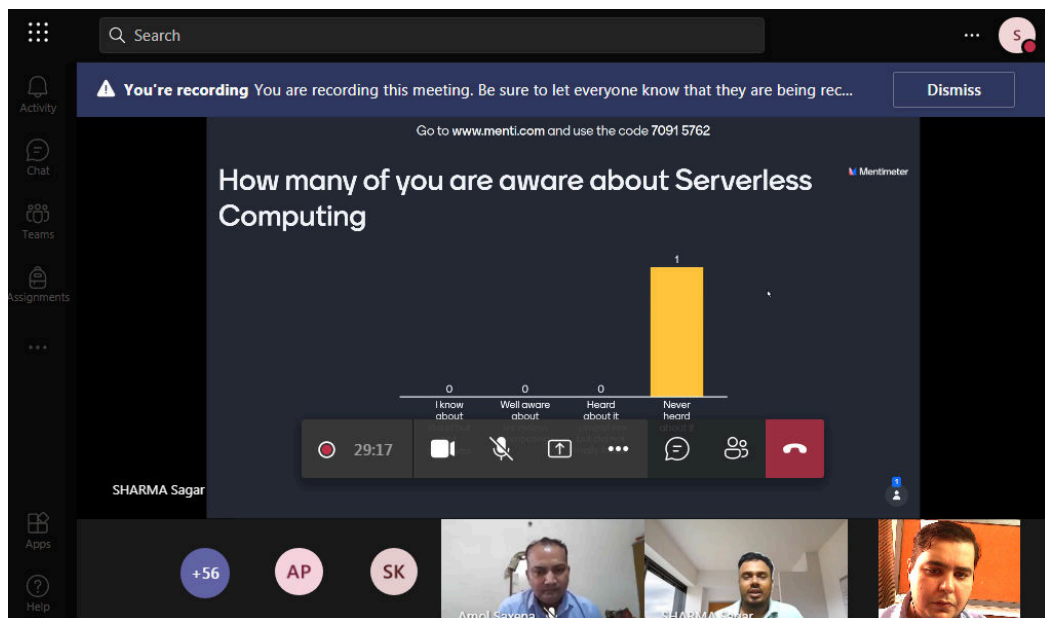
Search

S

Activity

Chat

Teams

Assignments

Apps

Help

You're recording You are recording this meeting. Be sure to let everyone know that they are being rec...

Dismiss

Go to www.menti.com and use the code 7091 5762

Mentimeter

How many of you are aware about Serverless Computing

1

0 I know about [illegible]

0 Well aware about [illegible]

0 Heard about it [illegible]

Never heard about it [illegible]

29:17

SHARMA Sagar

1

+56

AP

SK

Amol Saxena

SHARMA Sagar